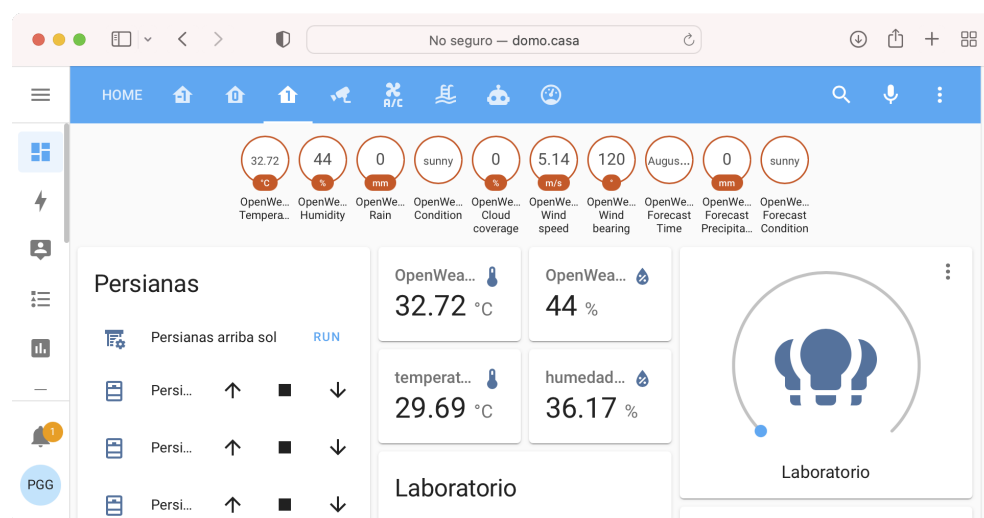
No seguro — domo.casa

HOME

A/C

32.72 °C OpenWe... Tempera...
44 % OpenWe... Humidity
0 mm OpenWe... Rain
sunny OpenWe... Condition
0 % OpenWe... Cloud coverage
5.14 m/s OpenWe... Wind speed
120 ° OpenWe... Wind bearing
Augus... OpenWe... Forecast Time
0 mm OpenWe... Forecast Precipita...
sunny OpenWe... Forecast Condition

Persianas

Persianas arriba sol RUN

Persi...

Persi...

Persi...

OpenWea...
32.72 °C

OpenWea...
44 %

temperat...
29.69 °C

humedad...
36.17 %

Laboratorio

Laboratorio

1

PGG